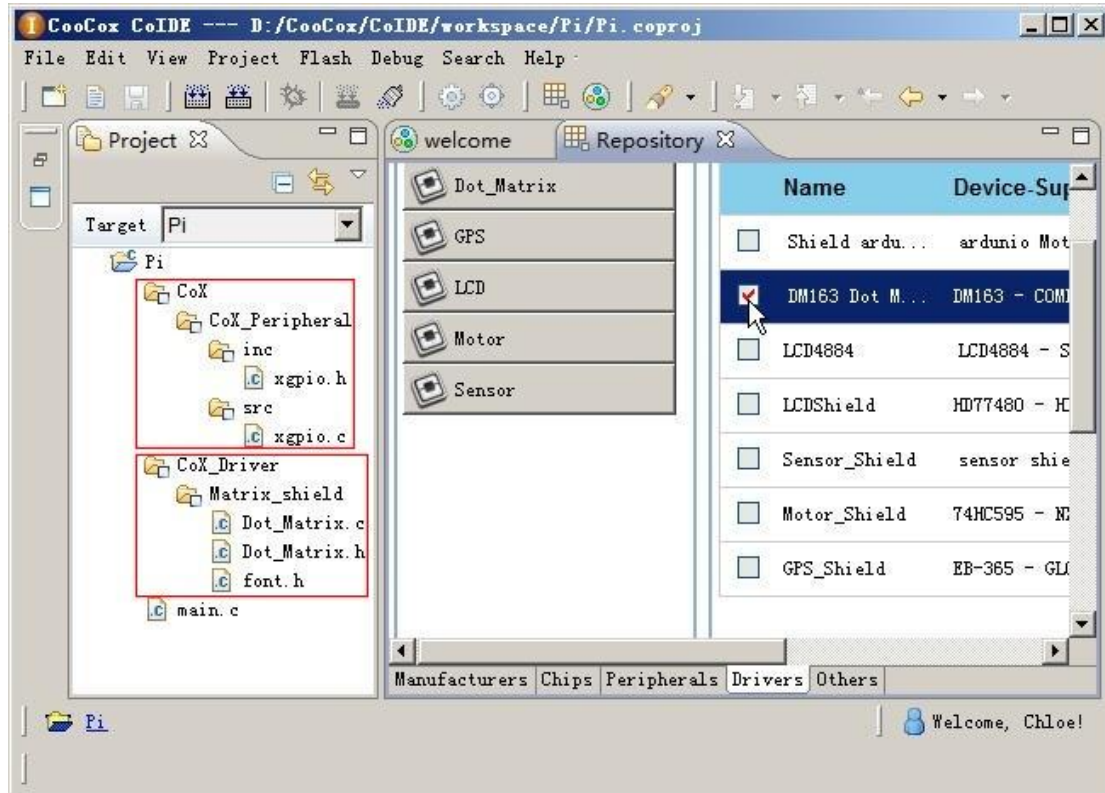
CooCox CoIDE --- D:/CooCox/CoIDE/workspace/Pi/Pi.coproj

File Edit View Project Flash Debug Search Help

Project

Target Pi

Pi
CoX
CoX_Peripheral
inc
xgpio.h
src
xgpio.c
CoX_Driver
Matrix_shield
Dot_Matrix.c
Dot_Matrix.h
font.h
main.c

welcome

Repository

Dot_Matrix
GPS
LCD
Motor
Sensor

| | Name | Device-Sup |
|---|---|---|
| | Shield ardu... | ardunio Mot |
| ✔ | DM163 Dot M... | DM163 - COM |
| | LCD4884 | LCD4884 - S |
| | LCDShield | HD77480 - H |
| | Sensor_Shield | sensor shie |
| | Motor_Shield | 74HC595 - N |
| | GPS_Shield | EB-365 - GL |

Manufacturers Chips Peripherals Drivers Others

Pi

Welcome, Chloe!